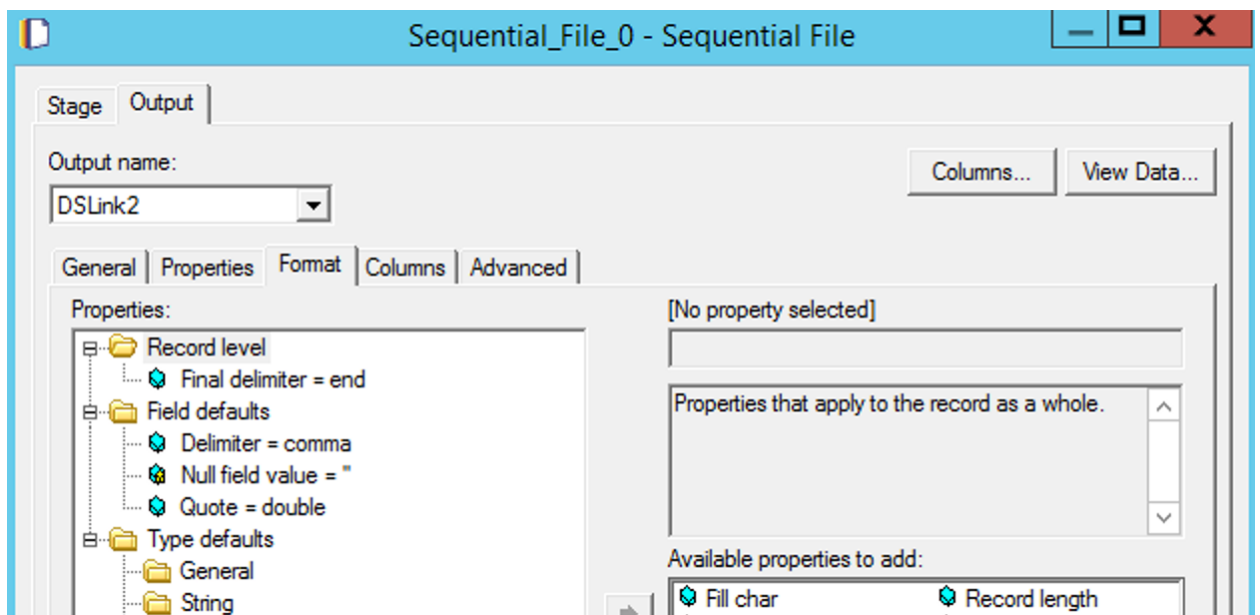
Sequential_File_0 - Sequential File

Stage | Output

Output name:

DSLink2

Columns... | View Data...

General | Properties | Format | Columns | Advanced

Properties:

Record level
Final delimiter = end
Field defaults
Delimiter = comma
Null field value = ''
Quote = double
Type defaults
General
String

[No property selected]

Properties that apply to the record as a whole.

Available properties to add:

Fill char
Record length